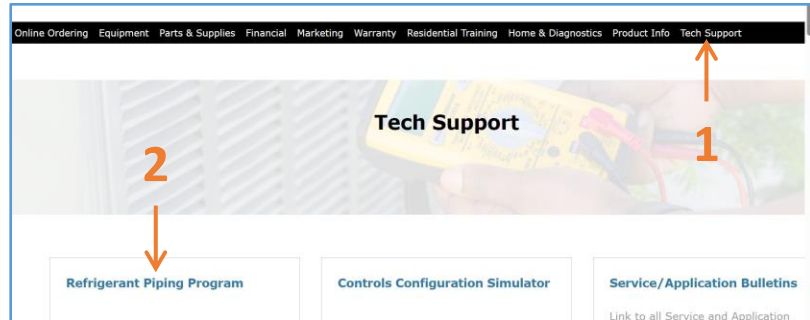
Online Ordering Equipment Parts & Supplies Financial Marketing Warranty Residential Training Home & Diagnostics Product Info Tech Support

Tech Support

1

2

Refrigerant Piping Program

Controls Configuration Simulator

Service/Application Bulletins

Link to all Service and Application